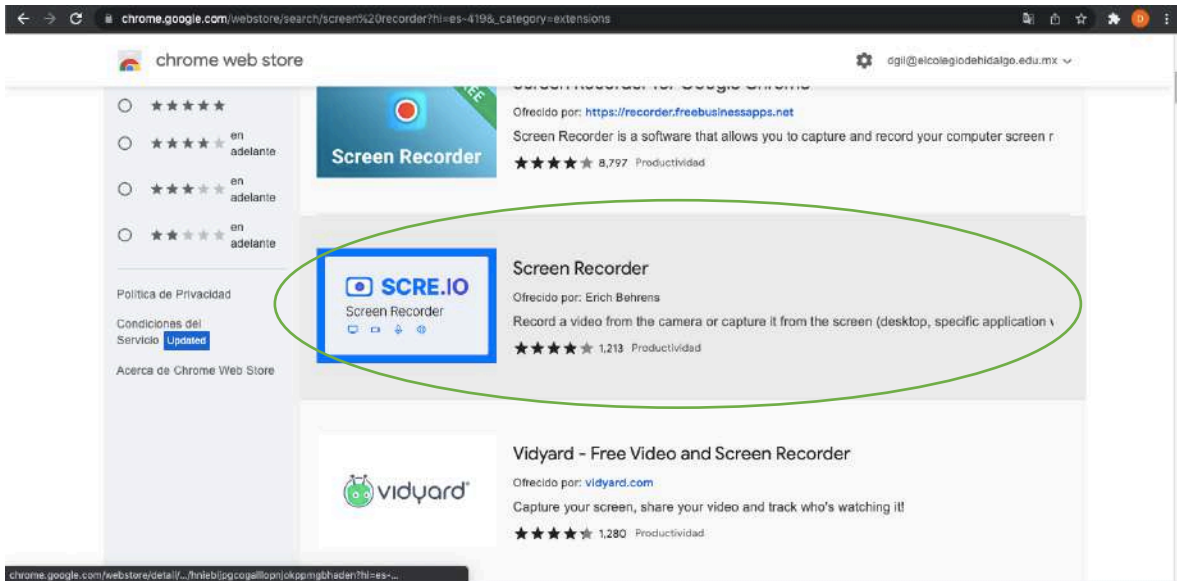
chrome.google.com/webstore/search/screen%20recorder?hl=es-419&_category=extensions

chrome web store

dgil@elcolegiodehidalgo.edu.mx

★★★★★

★★★★★ en adelante

★★★★★ en adelante

★★★★★ en adelante

Política de Privacidad

Condiciones del Servicio Updated

Acerca de Chrome Web Store

Screen Recorder for Google Chrome

Screen Recorder

Ofrecido por: https://recorder.freebusinessapps.net

Screen Recorder is a software that allows you to capture and record your computer screen r

★★★★★ 8,797 Productividad

SCRE.IO

Screen Recorder

Screen Recorder

Ofrecido por: Erich Behrens

Record a video from the camera or capture it from the screen (desktop, specific application v

★★★★★ 1,213 Productividad

vidyard

Vidyard - Free Video and Screen Recorder

Ofrecido por: vidyard.com

Capture your screen, share your video and track who's watching it!

★★★★★ 1,280 Productividad

chrome.google.com/webstore/detail/.../hniebljpgcogalllopnjokppmgbhaden?hl=es-...